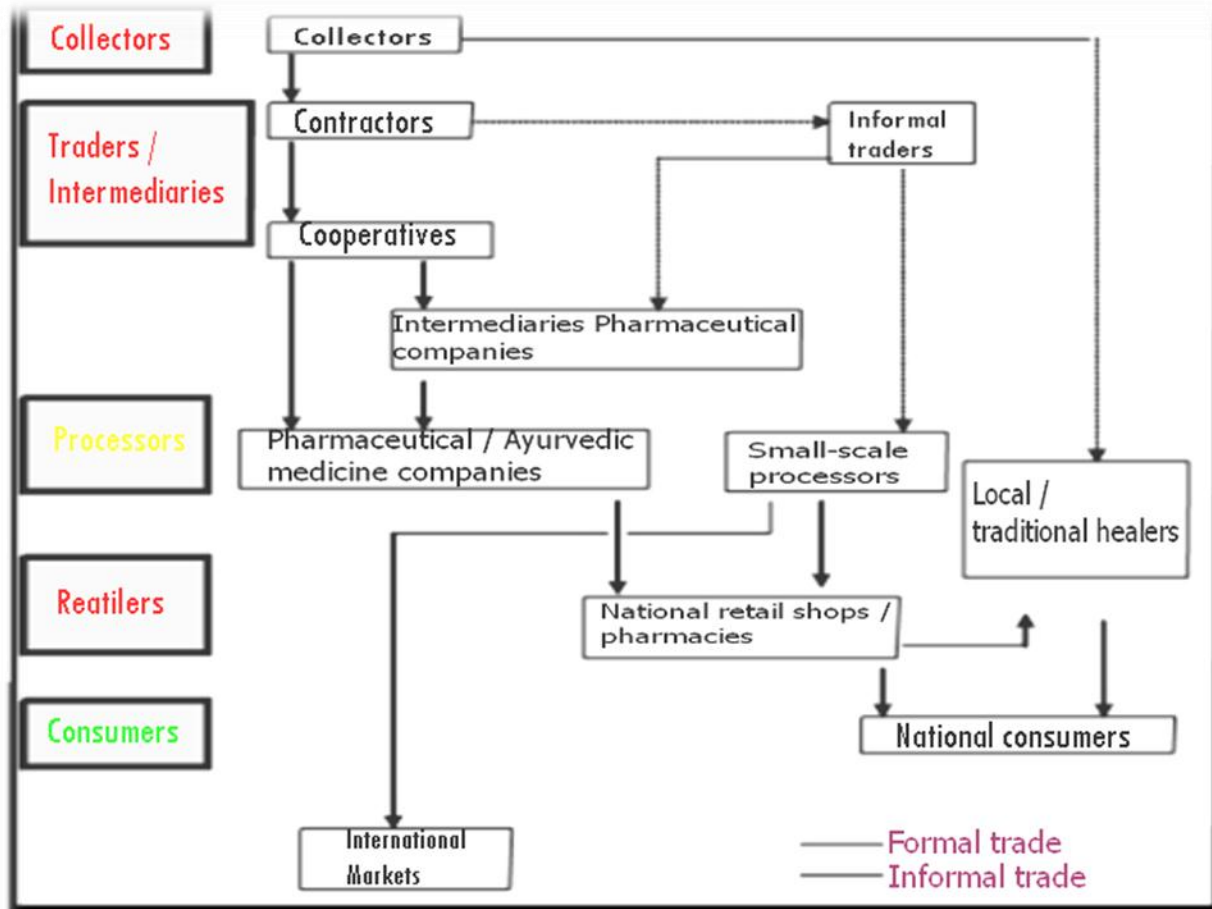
Collectors

Traders / Intermediaries

Processors

Reatilers

Consumers

Collectors

Contractors

Informal traders

Cooperatives

Intermediaries Pharmaceutical companies

Pharmaceutical / Ayurvedic medicine companies

Small-scale processors

Local / traditional healers

National retail shops / pharmacies

National consumers

International Markets

Formal trade
Informal trade